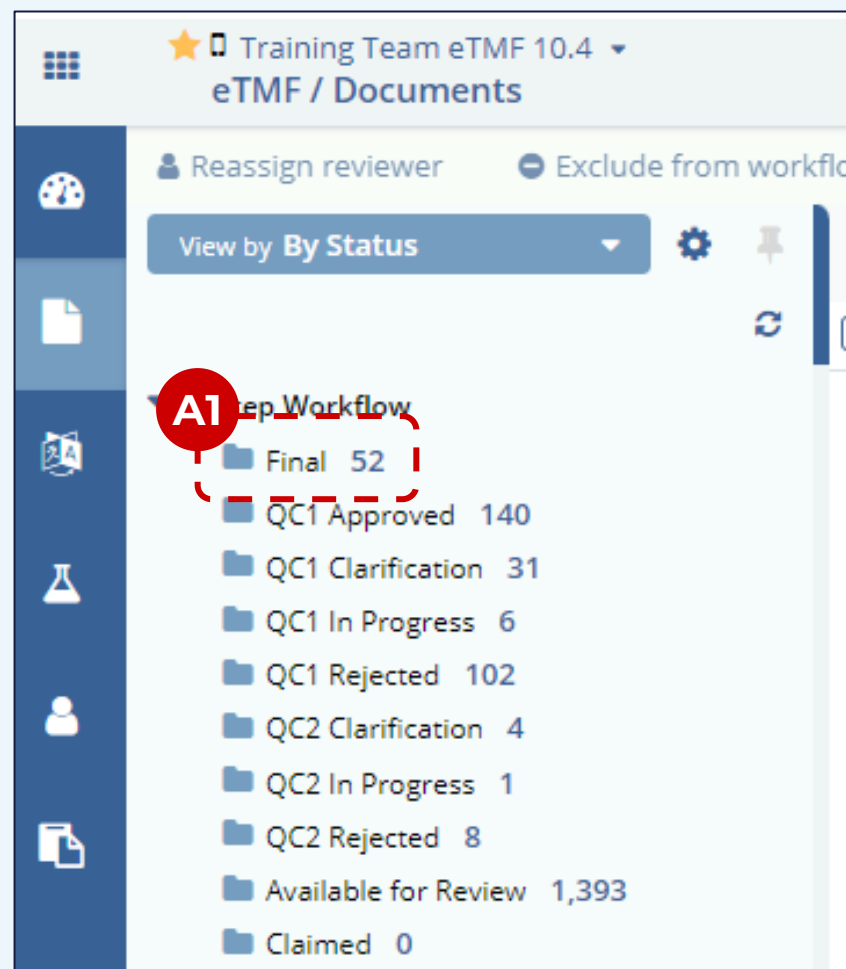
Training Team eTMF 10.4
eTMF / Documents

Reassign reviewer
Exclude from workflo

View by By Status

A1
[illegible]tep Workflow
Final 52
QC1 Approved 140
QC1 Clarification 31
QC1 In Progress 6
QC1 Rejected 102
QC2 Clarification 4
QC2 In Progress 1
QC2 Rejected 8
Available for Review 1,393
Claimed 0